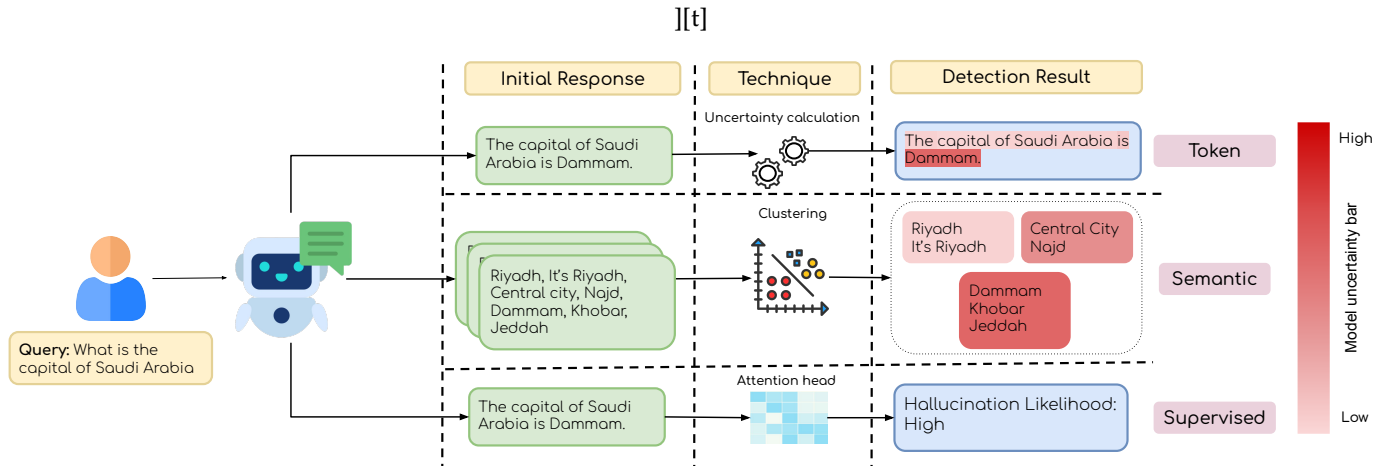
][t]

Initial Response

Technique

Detection Result

Uncertainty calculation

The capital of Saudi Arabia is Dammam.

The capital of Saudi Arabia is Dammam.

Token

Clustering

Riyadh, It's Riyadh, Central city, Najd, Dammam, Khobar, Jeddah

Riyadh It's Riyadh

Central City Najd

Dammam Khobar Jeddah

Semantic

Query: What is the capital of Saudi Arabia

Attention head

The capital of Saudi Arabia is Dammam.

Hallucination Likelihood: High

Supervised

High

Model uncertainty bar

Low